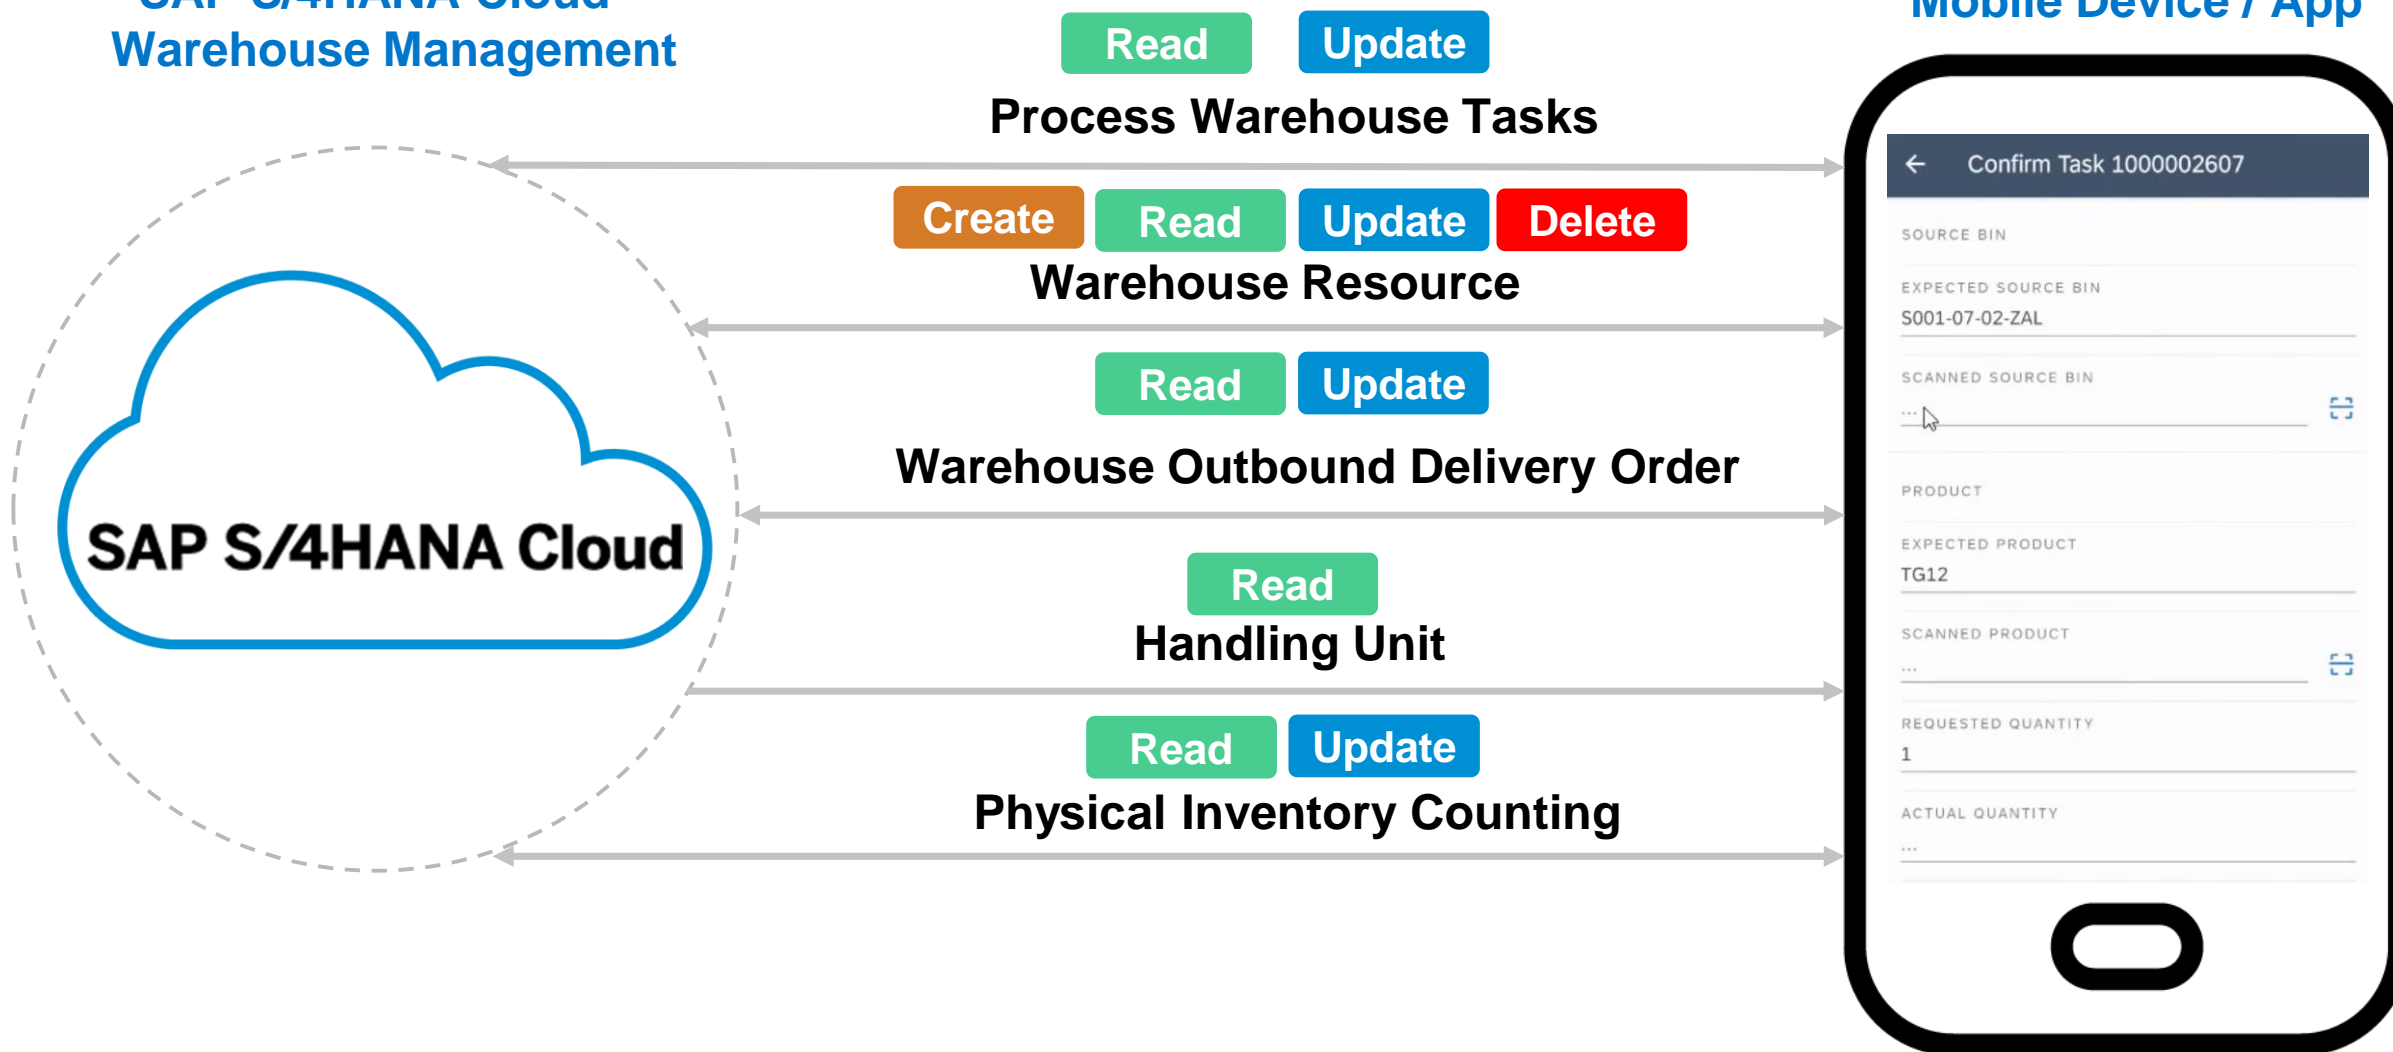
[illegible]
Warehouse Management

Read Update
Process Warehouse Tasks

Create Read Update Delete
Warehouse Resource

Read Update
Warehouse Outbound Delivery Order

Read
Handling Unit

Read Update
Physical Inventory Counting

SAP S/4HANA Cloud

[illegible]

Confirm Task 1000002607

SOURCE BIN

EXPECTED SOURCE BIN
S001-07-02-ZAL

SCANNED SOURCE BIN
...

PRODUCT

EXPECTED PRODUCT
TG12

SCANNED PRODUCT
...

REQUESTED QUANTITY
1

ACTUAL QUANTITY
...